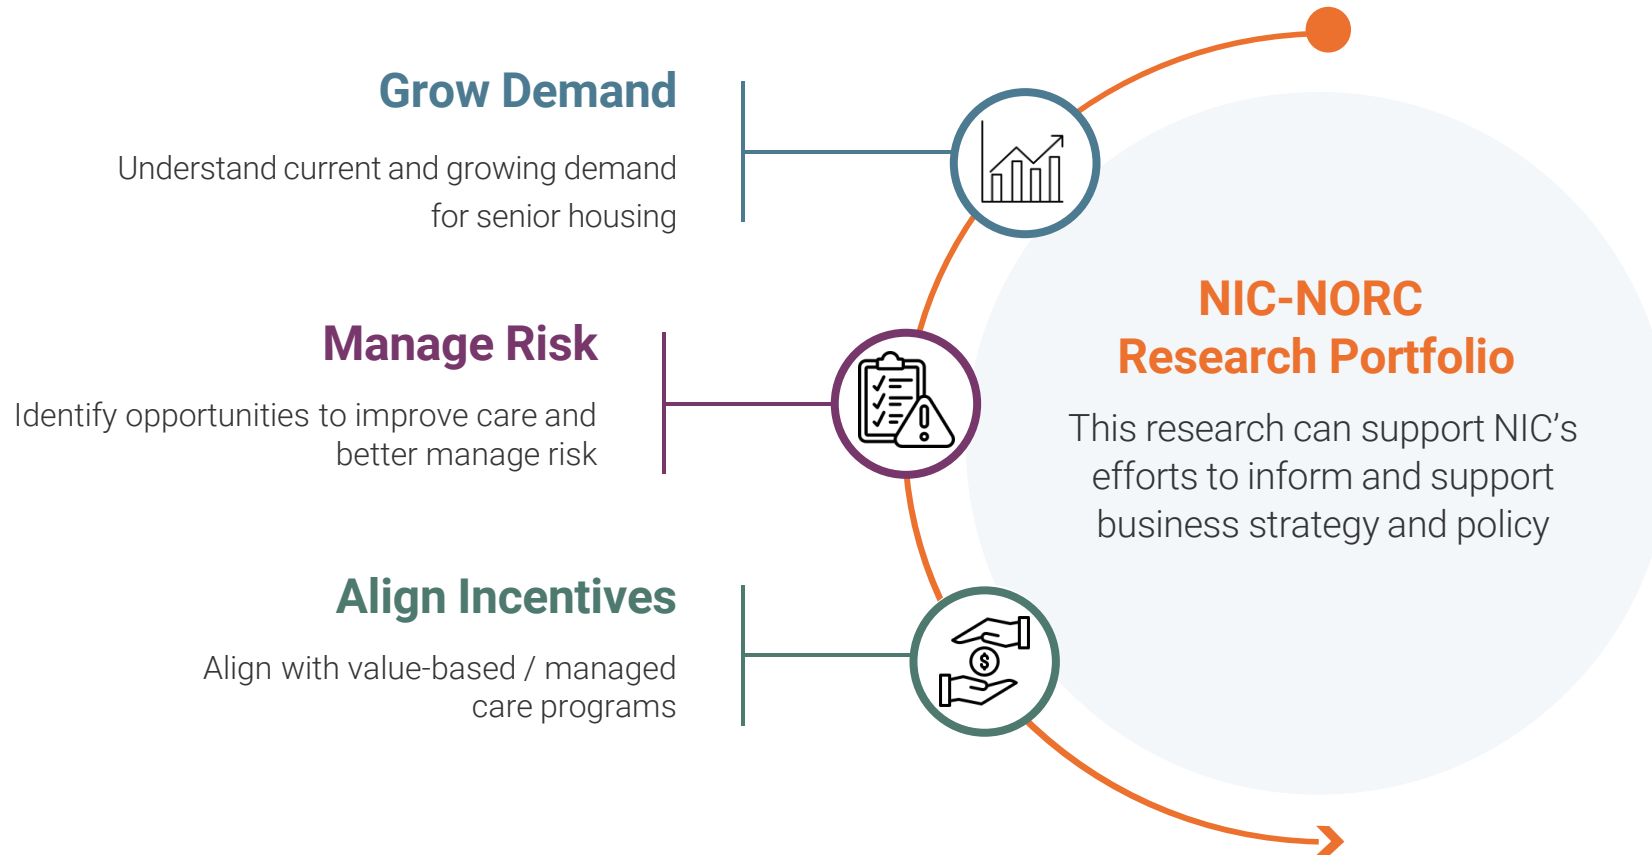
Grow Demand

Understand current and growing demand for senior housing

Manage Risk

Identify opportunities to improve care and better manage risk

Align Incentives

Align with value-based / managed care programs

NIC-NORC Research Portfolio

This research can support NIC's efforts to inform and support business strategy and policy

$